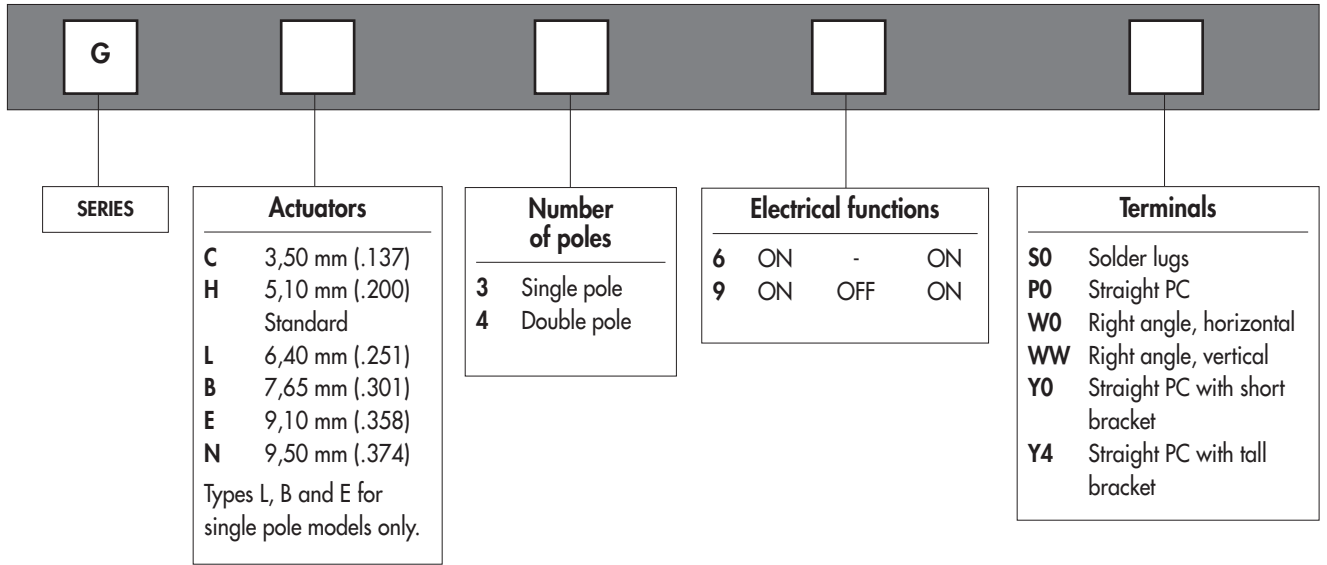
G

SERIES

Actuators

C 3,50 mm (.137)
H 5,10 mm (.200) Standard
L 6,40 mm (.251)
B 7,65 mm (.301)
E 9,10 mm (.358)
N 9,50 mm (.374)

Types L, B and E for single pole models only.

Number of poles

3 Single pole
4 Double pole

Electrical functions

6 ON - ON
9 ON OFF ON

Terminals

S0 Solder lugs
P0 Straight PC
W0 Right angle, horizontal
WW Right angle, vertical
Y0 Straight PC with short bracket
Y4 Straight PC with tall bracket